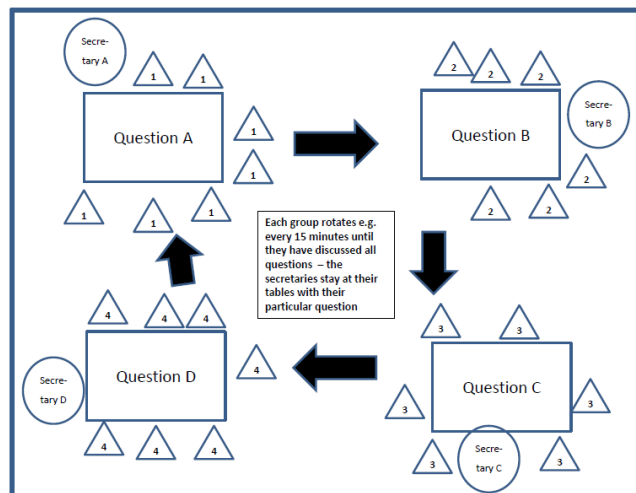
Secretary A

1 1

Question A

1
1

1 1 1

2 2 2

Question B

Secretary B

2

2 2

Each group rotates e.g. every 15 minutes until they have discussed all questions – the secretaries stay at their tables with their particular question

4 4 4

Secretary D

Question D

4

4 4 4

3 3

Question C

3 3

3 Secretary C 3